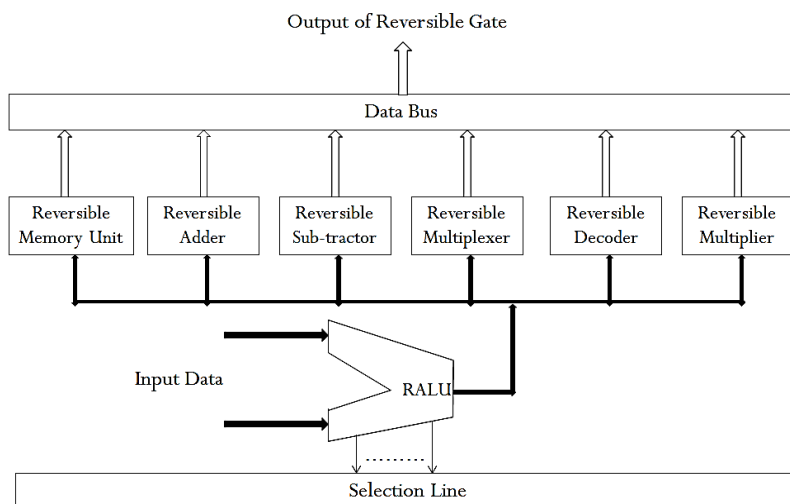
Output of Reversible Gate

Data Bus

Reversible Memory Unit

Reversible Adder

Reversible Sub-tractor

Reversible Multiplexer

Reversible Decoder

Reversible Multiplier

Input Data

RALU

.........

Selection Line